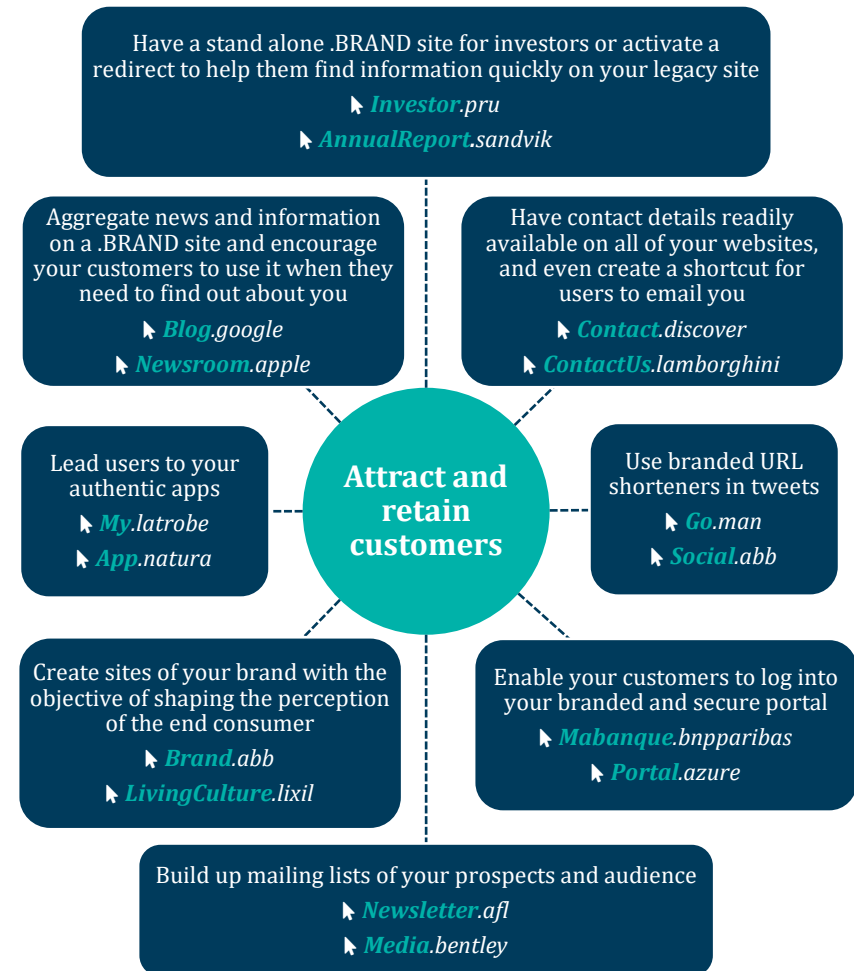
Have a stand alone .BRAND site for investors or activate a redirect to help them find information quickly on your legacy site

Investor.pru

AnnualReport.sandvik

Aggregate news and information on a .BRAND site and encourage your customers to use it when they need to find out about you

Blog.google

Newsroom.apple

Have contact details readily available on all of your websites, and even create a shortcut for users to email you

Contact.discover

ContactUs.lamborghini

Lead users to your authentic apps

My.latrobe

App.natura

Attract and retain customers

Use branded URL shorteners in tweets

Go.man

Social.abb

Create sites of your brand with the objective of shaping the perception of the end consumer

Brand.abb

LivingCulture.lixil

Enable your customers to log into your branded and secure portal

Mabanque.bnpparibas

Portal.azure

Build up mailing lists of your prospects and audience

Newsletter.afl

Media.bentley